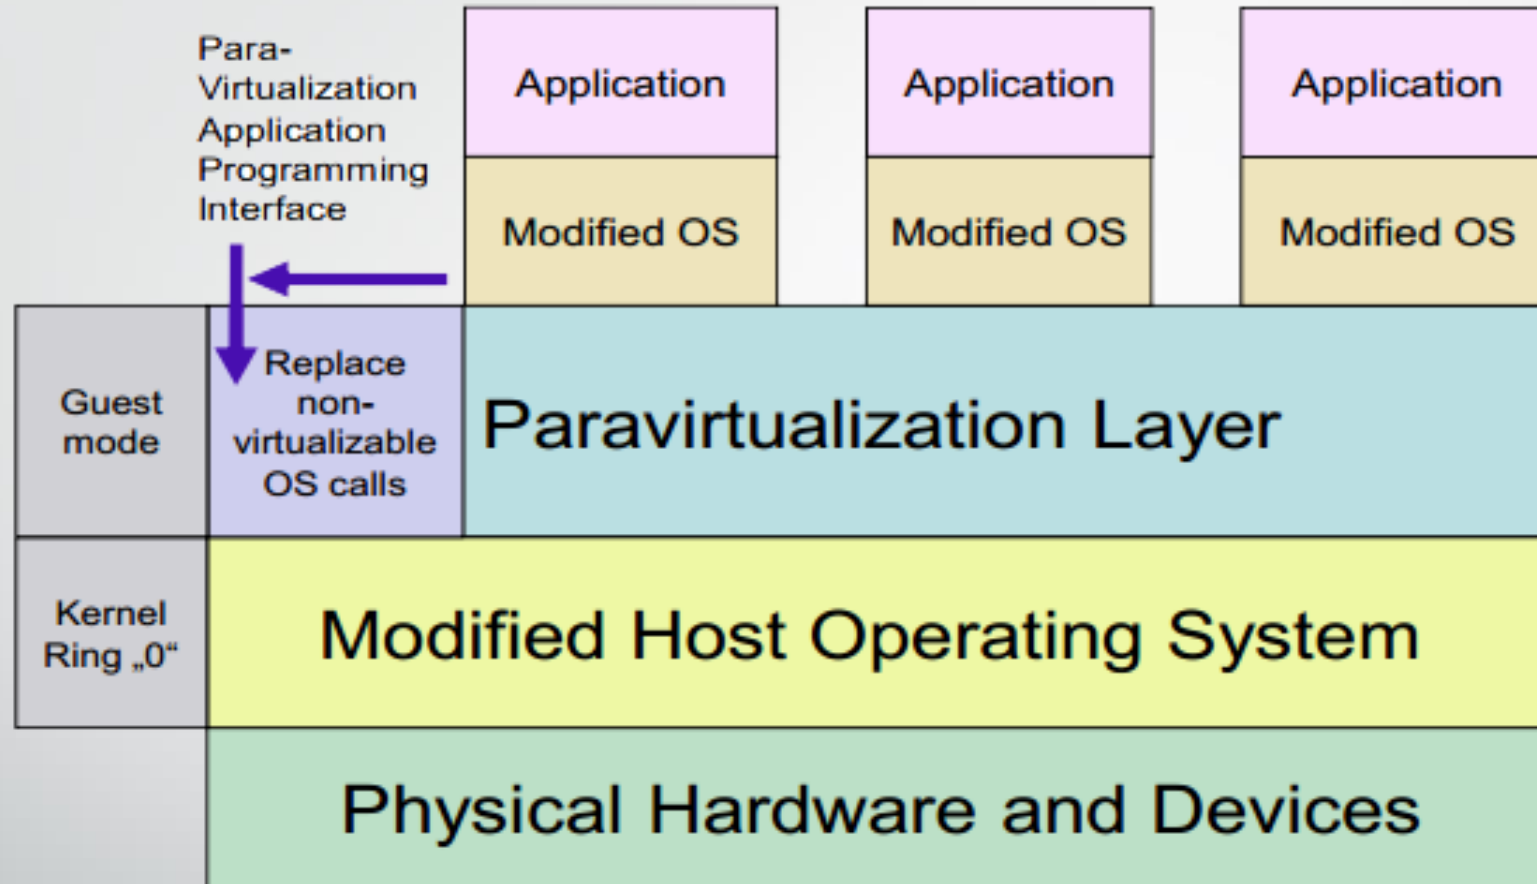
Para-Virtualization Application Programming Interface

Application

Modified OS

Application

Modified OS

Application

Modified OS

Guest mode

Replace non-virtualizable OS calls

Paravirtualization Layer

Kernel Ring „0“

Modified Host Operating System

Physical Hardware and Devices